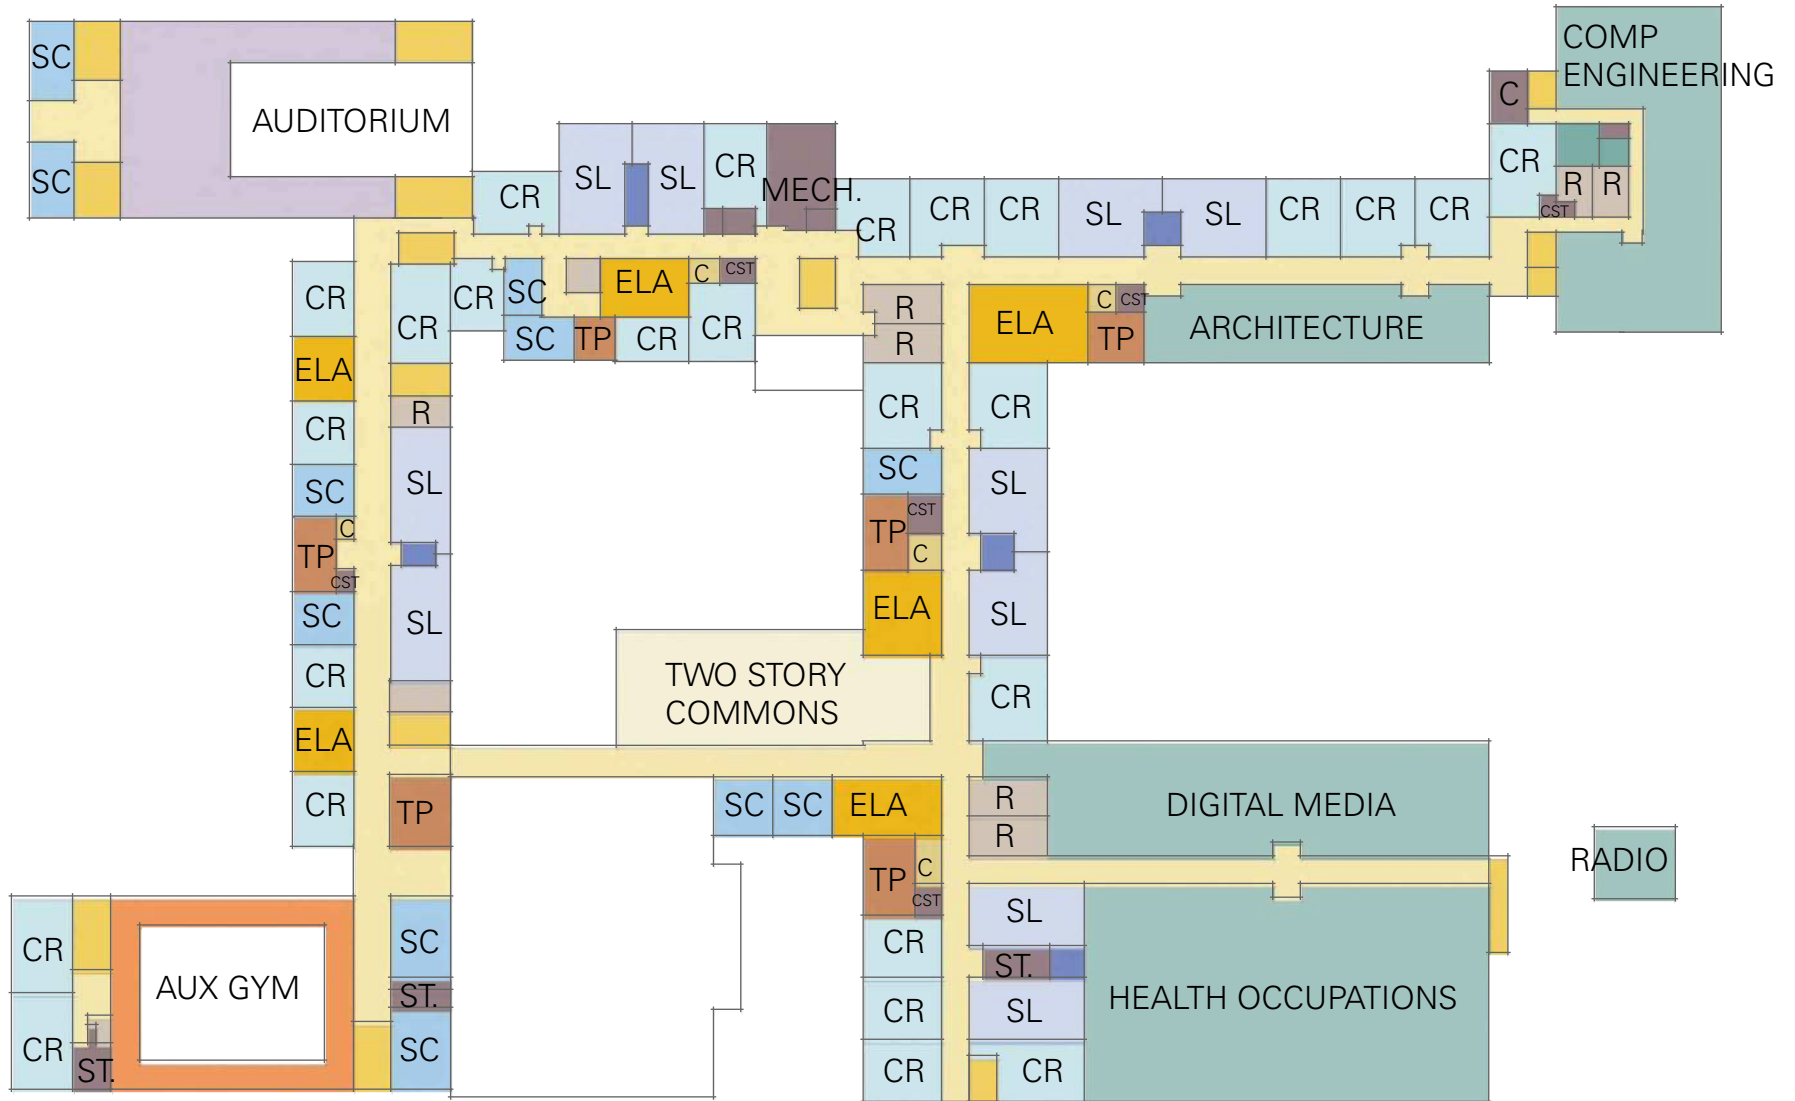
SC
SC
AUDITORIUM
COMP ENGINEERING
C
CR
R R
CST
CR
SL SL
CR
MECH.
CR
CR CR
SL
SL
CR CR CR
CR
CR
CR
SC
ELA
C CST
SC
TP
CR
CR
R
R
ELA
C CST
TP
ARCHITECTURE
ELA
CR
R
CR
CR
SL
SC
SC
CST
TP
C
SL
C
TP
CST
SL
SL
SC
ELA
CR
TWO STORY COMMONS
CR
ELA
CR
TP
SC SC ELA
R
R
DIGITAL MEDIA
RADIO
TP
C
CST
SL
CR
AUX GYM
SC
CR
ST.
ST.
HEALTH OCCUPATIONS
CR
SL
CR
ST.
SC
CR
CR